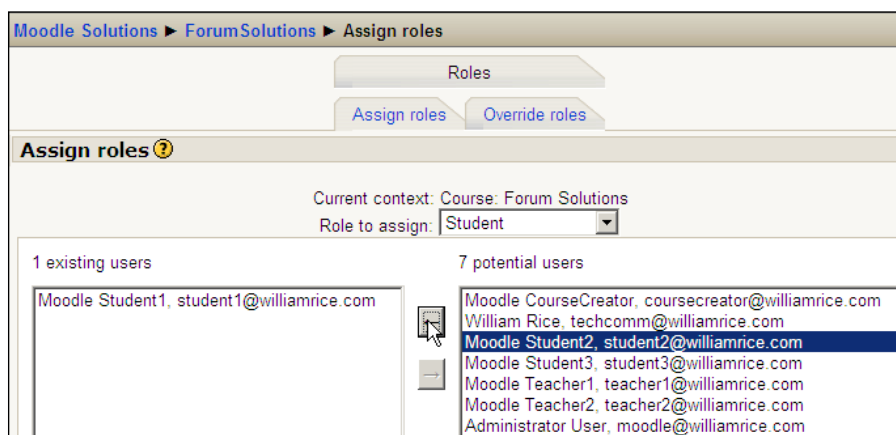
Moodle Solutions ► ForumSolutions ► Assign roles

Roles

Assign roles | Override roles

Assign roles

Current context: Course: Forum Solutions

Role to assign: Student

1 existing users

Moodle Student1, student1@williamrice.com

7 potential users

Moodle CourseCreator, coursecreator@williamrice.com
William Rice, techcomm@williamrice.com
Moodle Student2, student2@williamrice.com
Moodle Student3, student3@williamrice.com
Moodle Teacher1, teacher1@williamrice.com
Moodle Teacher2, teacher2@williamrice.com
Administrator User, moodle@williamrice.com